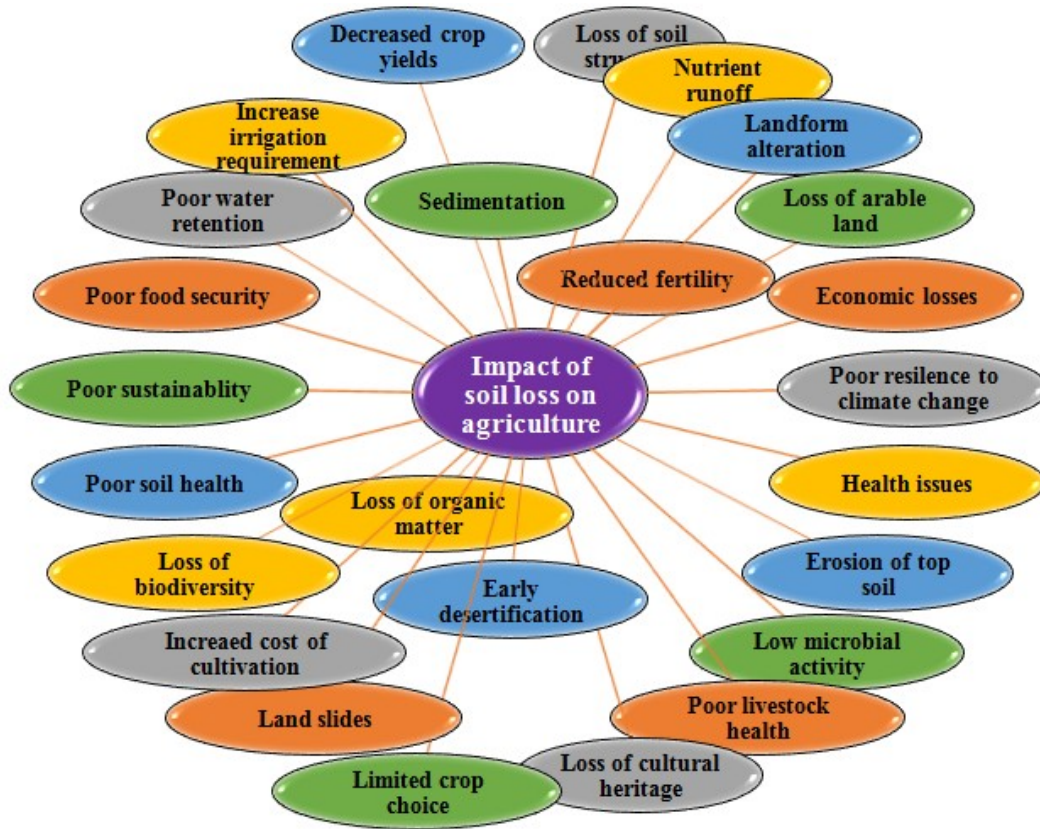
Impact of soil loss on agriculture

Decreased crop yields

Loss of soil stru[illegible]

Nutrient runoff

Landform alteration

Loss of arable land

Increase irrigation requirement

Sedimentation

Poor water retention

Reduced fertility

Economic losses

Poor food security

Poor sustainablity

Poor resilence to climate change

Poor soil health

Health issues

Loss of organic matter

Loss of biodiversity

Early desertification

Erosion of top soil

Increaed cost of cultivation

Low microbial activity

Land slides

Poor livestock health

Limited crop choice

Loss of cultural heritage